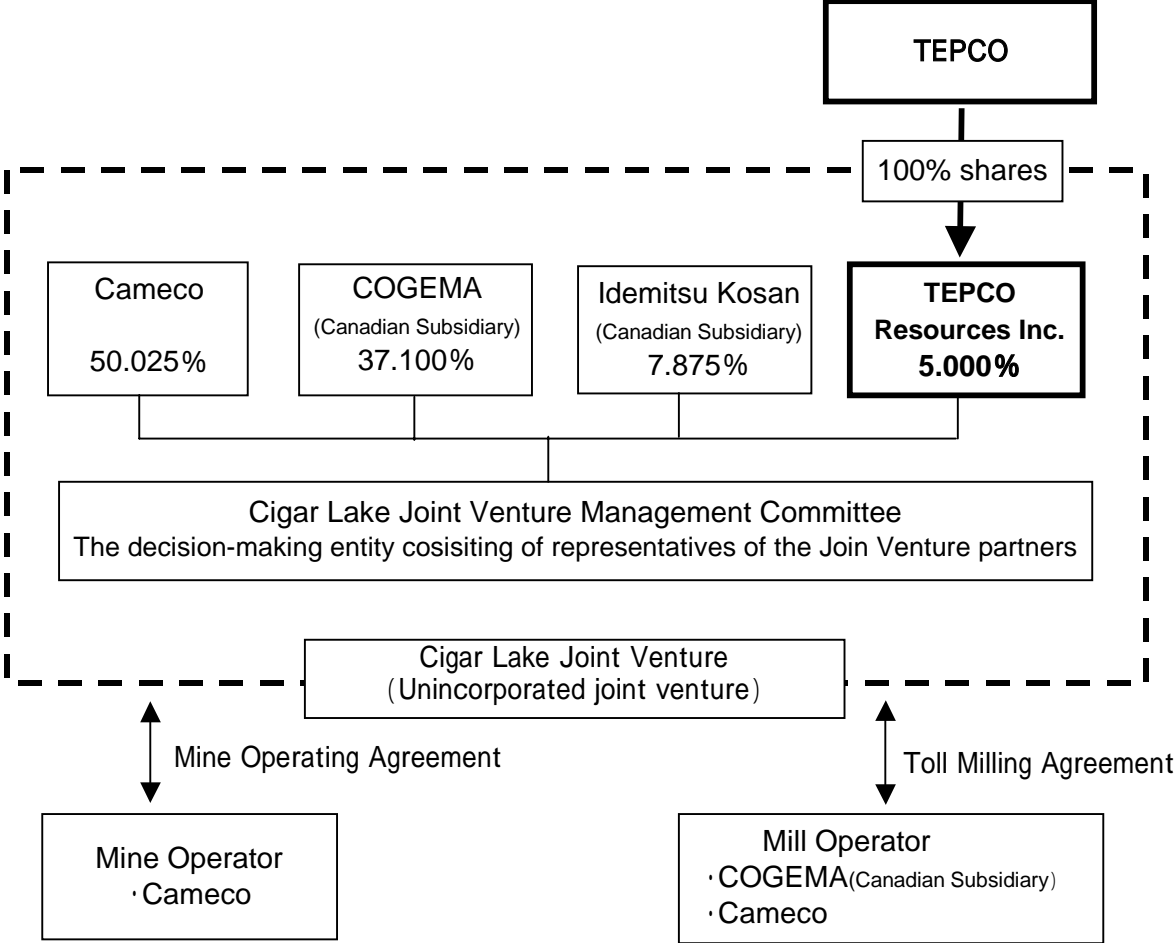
TEPCO

100% shares

Cameco
50.025%

COGEMA
(Canadian Subsidiary)
37.100%

Idemitsu Kosan
(Canadian Subsidiary)
7.875%

TEPCO
Resources Inc.
5.000%

Cigar Lake Joint Venture Management Committee
The decision-making entity cosisiting of representatives of the Join Venture partners

Cigar Lake Joint Venture
(Unincorporated joint venture)

Mine Operating Agreement

Toll Milling Agreement

Mine Operator
・Cameco

Mill Operator
・COGEMA(Canadian Subsidiary)
・Cameco